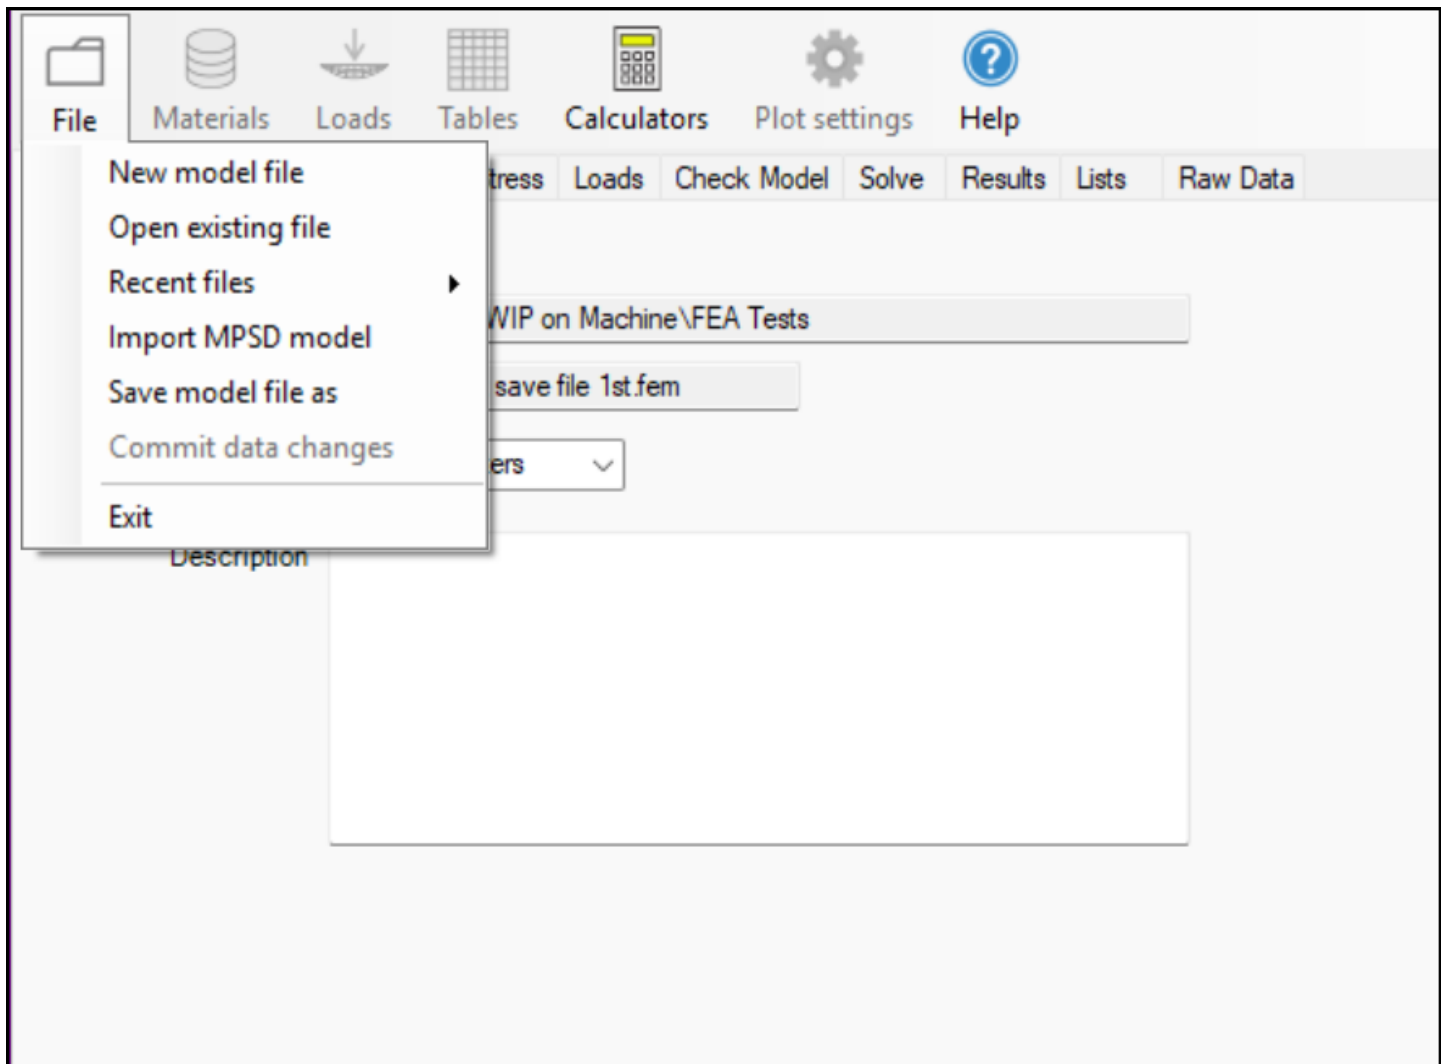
File Materials Loads Tables Calculators Plot settings Help

New model file
Open existing file
Recent files
Import MPSD model
Save model file as
Commit data changes
Exit

tress Loads Check Model Solve Results Lists Raw Data

WIP on Machine\FEA Tests

save file 1st.fem

ers

Description